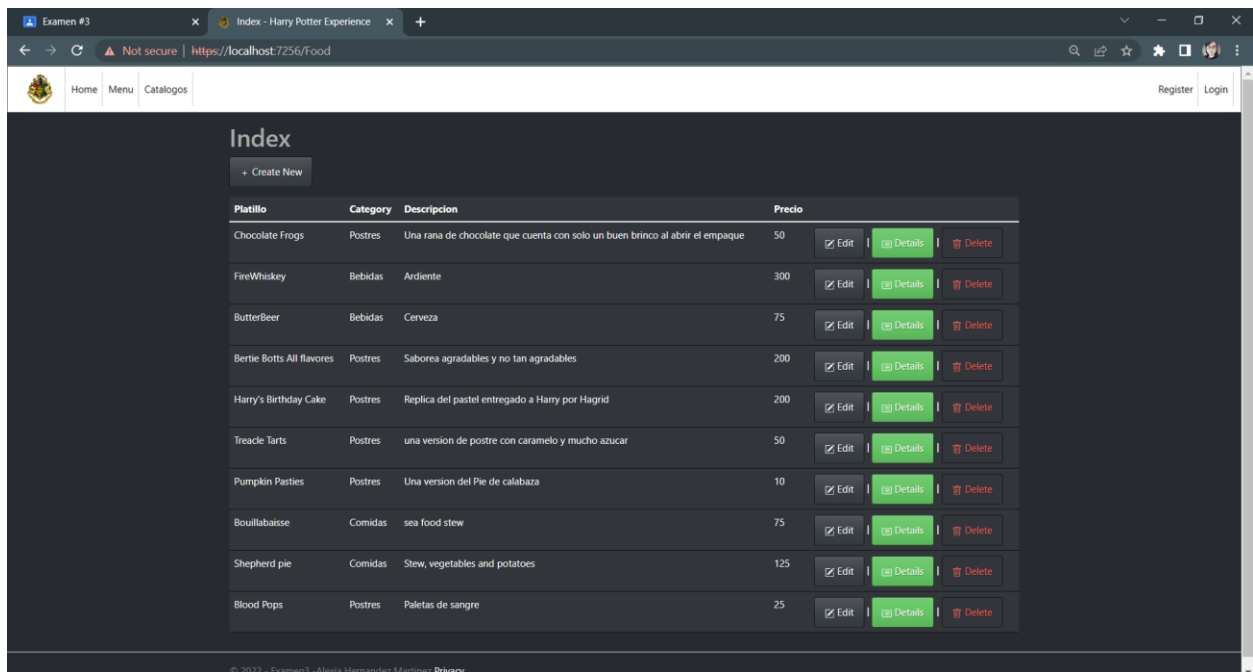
Examen #3 | Index - Harry Potter Experience

Not secure | https://localhost:7256/Food

Home Menu Catalogos

Register Login

Index

+ Create New

| Platillo | Category | Descripcion | Precio | |
|---|---|---|---|---|
| Chocolate Frogs | Postres | Una rana de chocolate que cuenta con solo un buen brinco al abrir el empaque | 50 | Edit \| Details \| Delete |
| FireWhiskey | Bebidas | Ardiente | 300 | Edit \| Details \| Delete |
| ButterBeer | Bebidas | Cerveza | 75 | Edit \| Details \| Delete |
| Bertie Botts All flavores | Postres | Saborea agradables y no tan agradables | 200 | Edit \| Details \| Delete |
| Harry's Birthday Cake | Postres | Replica del pastel entregado a Harry por Hagrid | 200 | Edit \| Details \| Delete |
| Treacle Tarts | Postres | una version de postre con caramelo y mucho azucar | 50 | Edit \| Details \| Delete |
| Pumpkin Pasties | Postres | Una version del Pie de calabaza | 10 | Edit \| Details \| Delete |
| Bouillabaisse | Comidas | sea food stew | 75 | Edit \| Details \| Delete |
| Shepherd pie | Comidas | Stew, vegetables and potatoes | 125 | Edit \| Details \| Delete |
| Blood Pops | Postres | Paletas de sangre | 25 | Edit \| Details \| Delete |

© 2022 - Examen3 - Alexis Hernandez Martinez Privacy